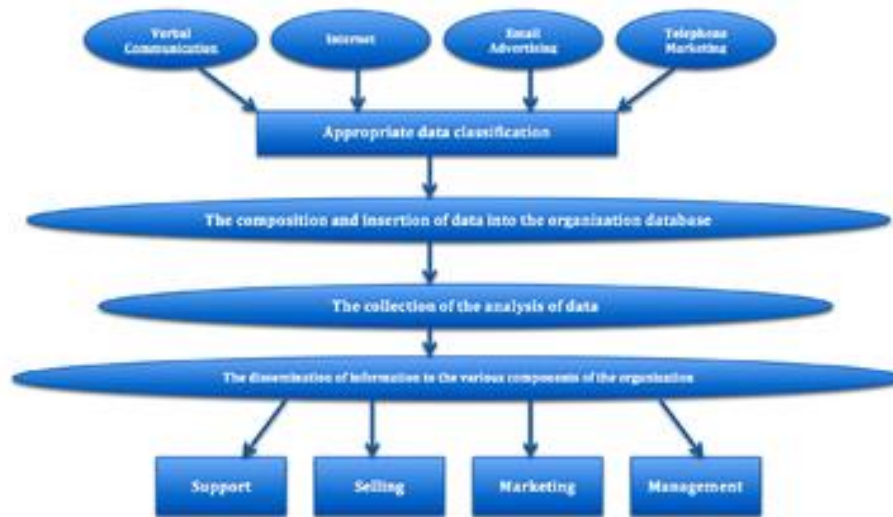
Verbal Communication

Internet

Email Advertising

Telephone Marketing

Appropriate data classification

The composition and insertion of data into the organization database

The collection of the analysis of data

The dissemination of information to the various components of the organization

Support

Selling

Marketing

Management